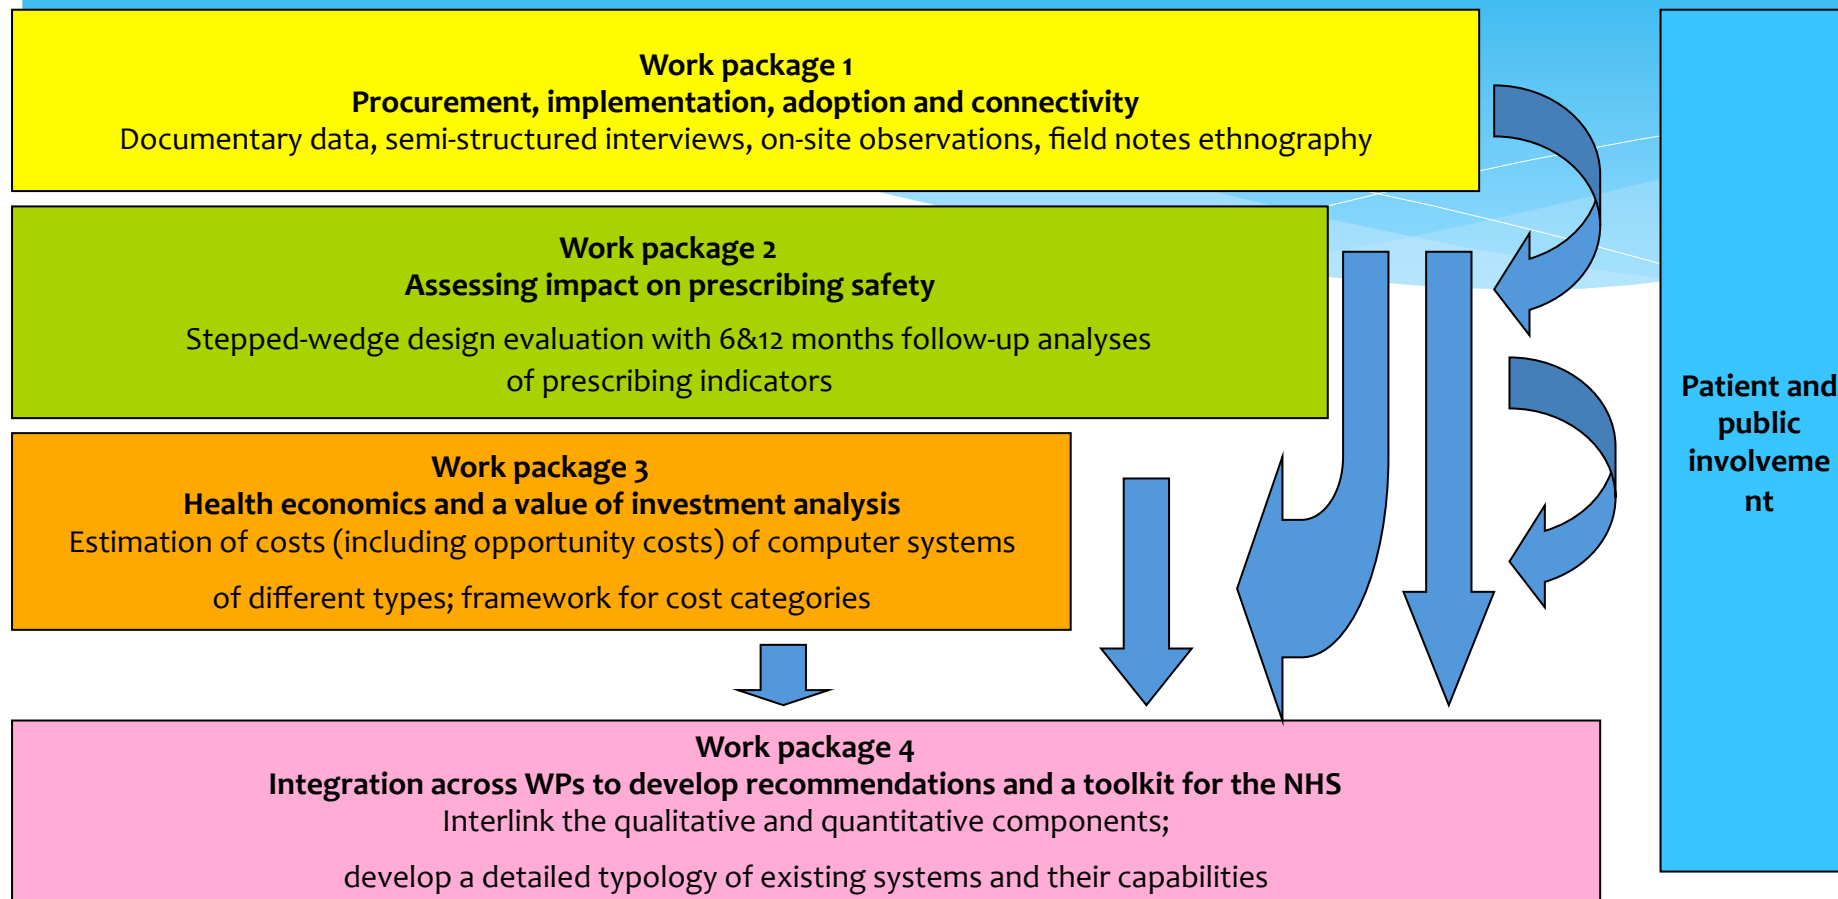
Work package 1
Procurement, implementation, adoption and connectivity
Documentary data, semi-structured interviews, on-site observations, field notes ethnography

Work package 2
Assessing impact on prescribing safety

Stepped-wedge design evaluation with 6&12 months follow-up analyses of prescribing indicators

Work package 3
Health economics and a value of investment analysis
Estimation of costs (including opportunity costs) of computer systems

of different types; framework for cost categories

Work package 4
Integration across WPs to develop recommendations and a toolkit for the NHS
Interlink the qualitative and quantitative components;

develop a detailed typology of existing systems and their capabilities

Patient and public involveme nt